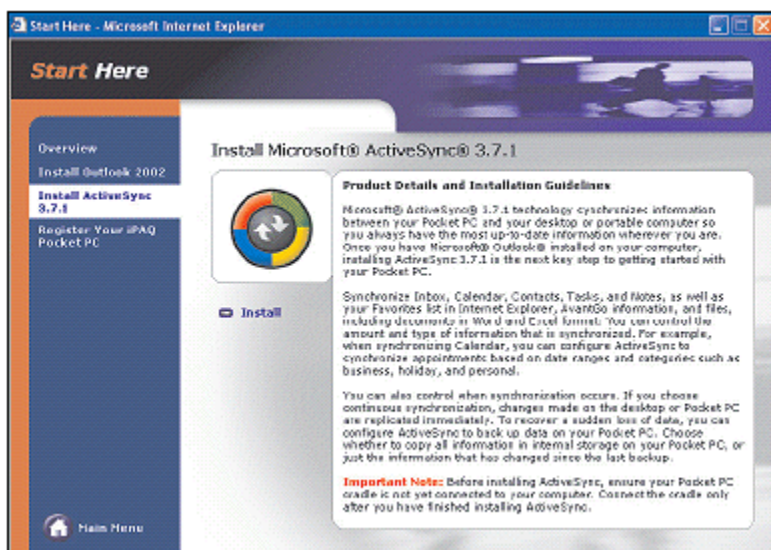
Start Here - Microsoft Internet Explorer

Start Here

Overview
Install Outlook 2002
Install ActiveSync 3.7.1
Register Your iPAQ Pocket PC

Main Menu

Install Microsoft® ActiveSync® 3.7.1

Install

Product Details and Installation Guidelines

Microsoft® ActiveSync® 3.7.1 technology synchronizes information between your Pocket PC and your desktop or portable computer so you always have the most up-to-date information wherever you are. Once you have Microsoft® Outlook® installed on your computer, installing ActiveSync 3.7.1 is the next key step to getting started with your Pocket PC.

Synchronize Inbox, Calendar, Contacts, Tasks, and Notes, as well as your Favorites list in Internet Explorer, AvantGo information, and files, including documents in Word and Excel format. You can control the amount and type of information that is synchronized. For example, when synchronizing Calendar, you can configure ActiveSync to synchronize appointments based on date ranges and categories such as business, holiday, and personal.

You can also control when synchronization occurs. If you choose continuous synchronization, changes made on the desktop or Pocket PC are replicated immediately. To recover a sudden loss of data, you can configure ActiveSync to back up data on your Pocket PC. Choose whether to copy all information in internal storage on your Pocket PC, or just the information that has changed since the last backup.

Important Note: Before installing ActiveSync, ensure your Pocket PC cradle is not yet connected to your computer. Connect the cradle only after you have finished installing ActiveSync.